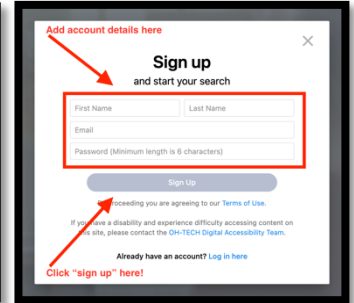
Add account details here

Sign up
and start your search

First Name
Last Name
Email
Password (Minimum length is 6 characters)

Sign Up

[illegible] proceeding you are agreeing to our Terms of Use.

If you have a disability and experience difficulty accessing content on this site, please contact the OH-TECH Digital Accessibility Team.

Already have an account? Log in here

Click "sign up" here!